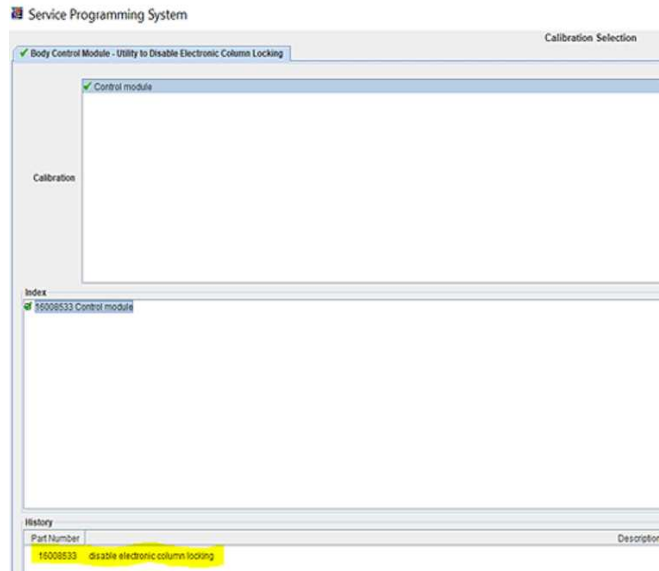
Service Programming System

Calibration Selection

Body Control Module - Utility to Disable Electronic Column Locking

Control module

Calibration

Index

16008533 Control module

History

| Part Number | Description |
|---|---|
| 16008533 | disable electronic column locking |